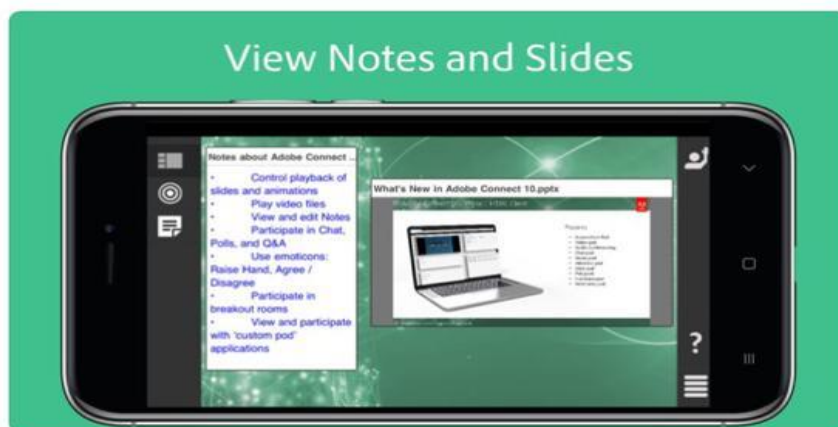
View Notes and Slides

Notes about Adobe Connect ...

• Control playback of slides and animations
• Play video files
• View and edit Notes
• Participate in Chat, Polls, and Q&A
• Use emoticons: Raise Hand, Agree / Disagree
• Participate in breakout rooms
• View and participate with 'custom pod' applications

What's New in Adobe Connect 10.pptx

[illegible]

?